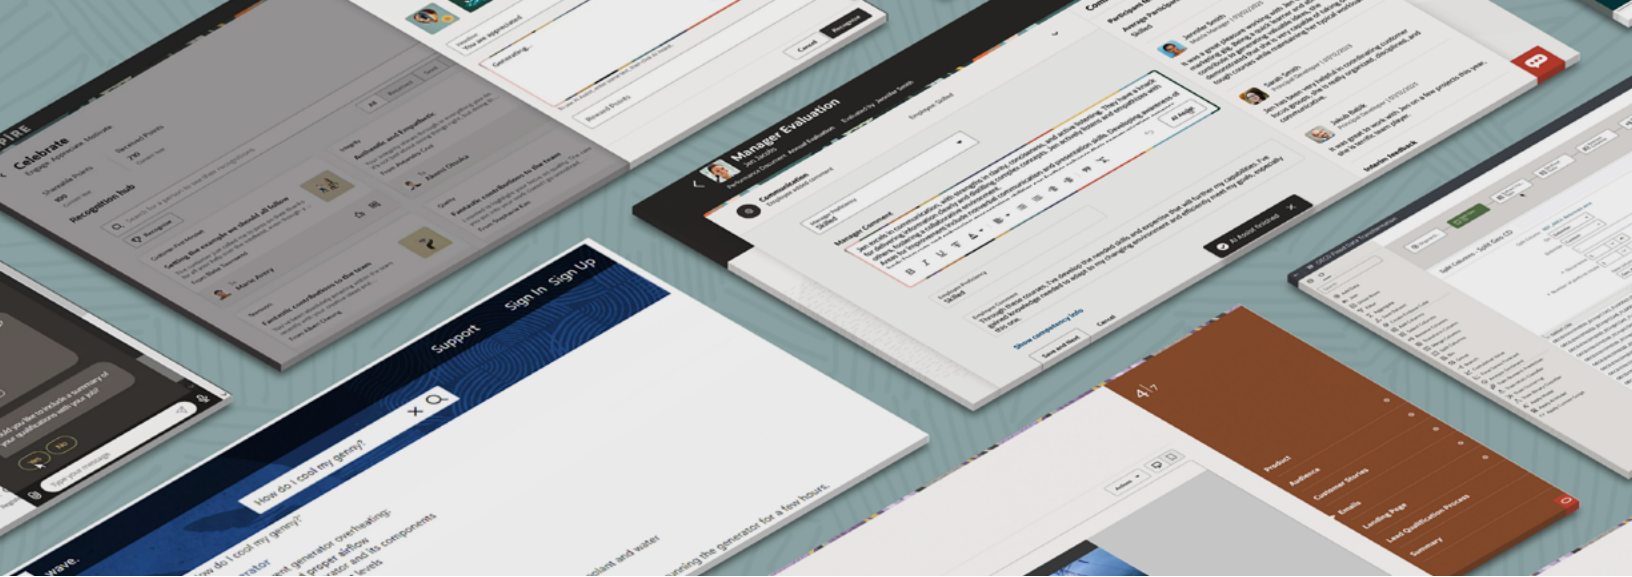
Celebrate

Recognition hub

Manager Evaluation

Manager Comment

Show competency info

Support

Sign In

Sign Up

How do I cool my genny?

wave.

How do I cool my genny?

Product

Audience

Customer Stories

Emails

Landing Page

Lead Qualification Process

Summary

Yes

No